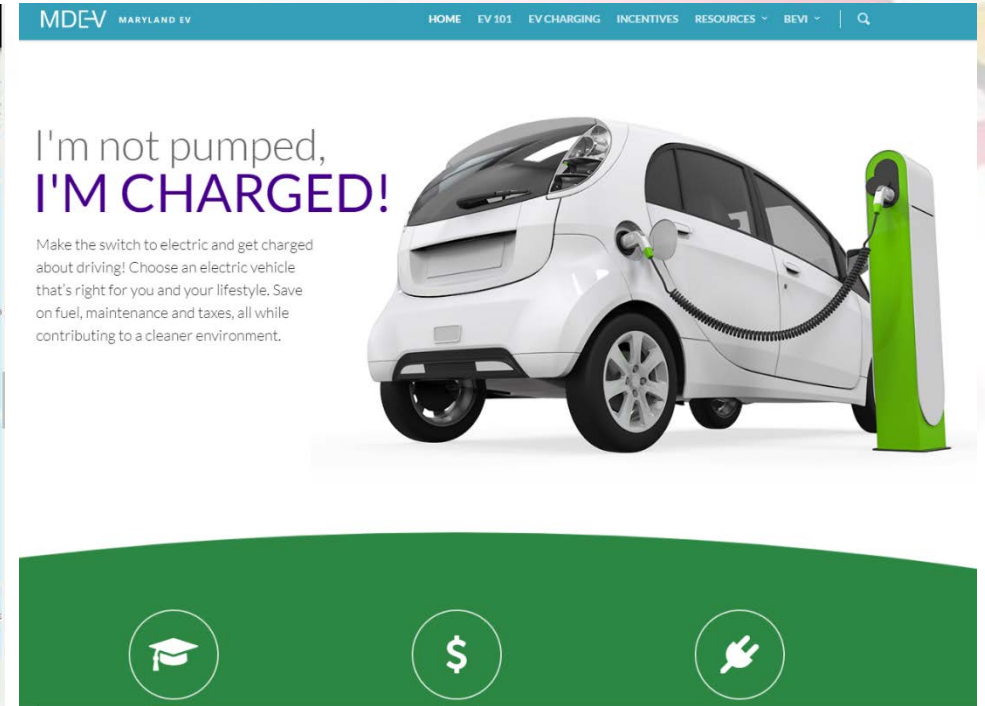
MDEV MARYLAND EV

HOME EV 101 EV CHARGING INCENTIVES RESOURCES BEVI

I'm not pumped,
I'M CHARGED!

Make the switch to electric and get charged about driving! Choose an electric vehicle that's right for you and your lifestyle. Save on fuel, maintenance and taxes, all while contributing to a cleaner environment.

$